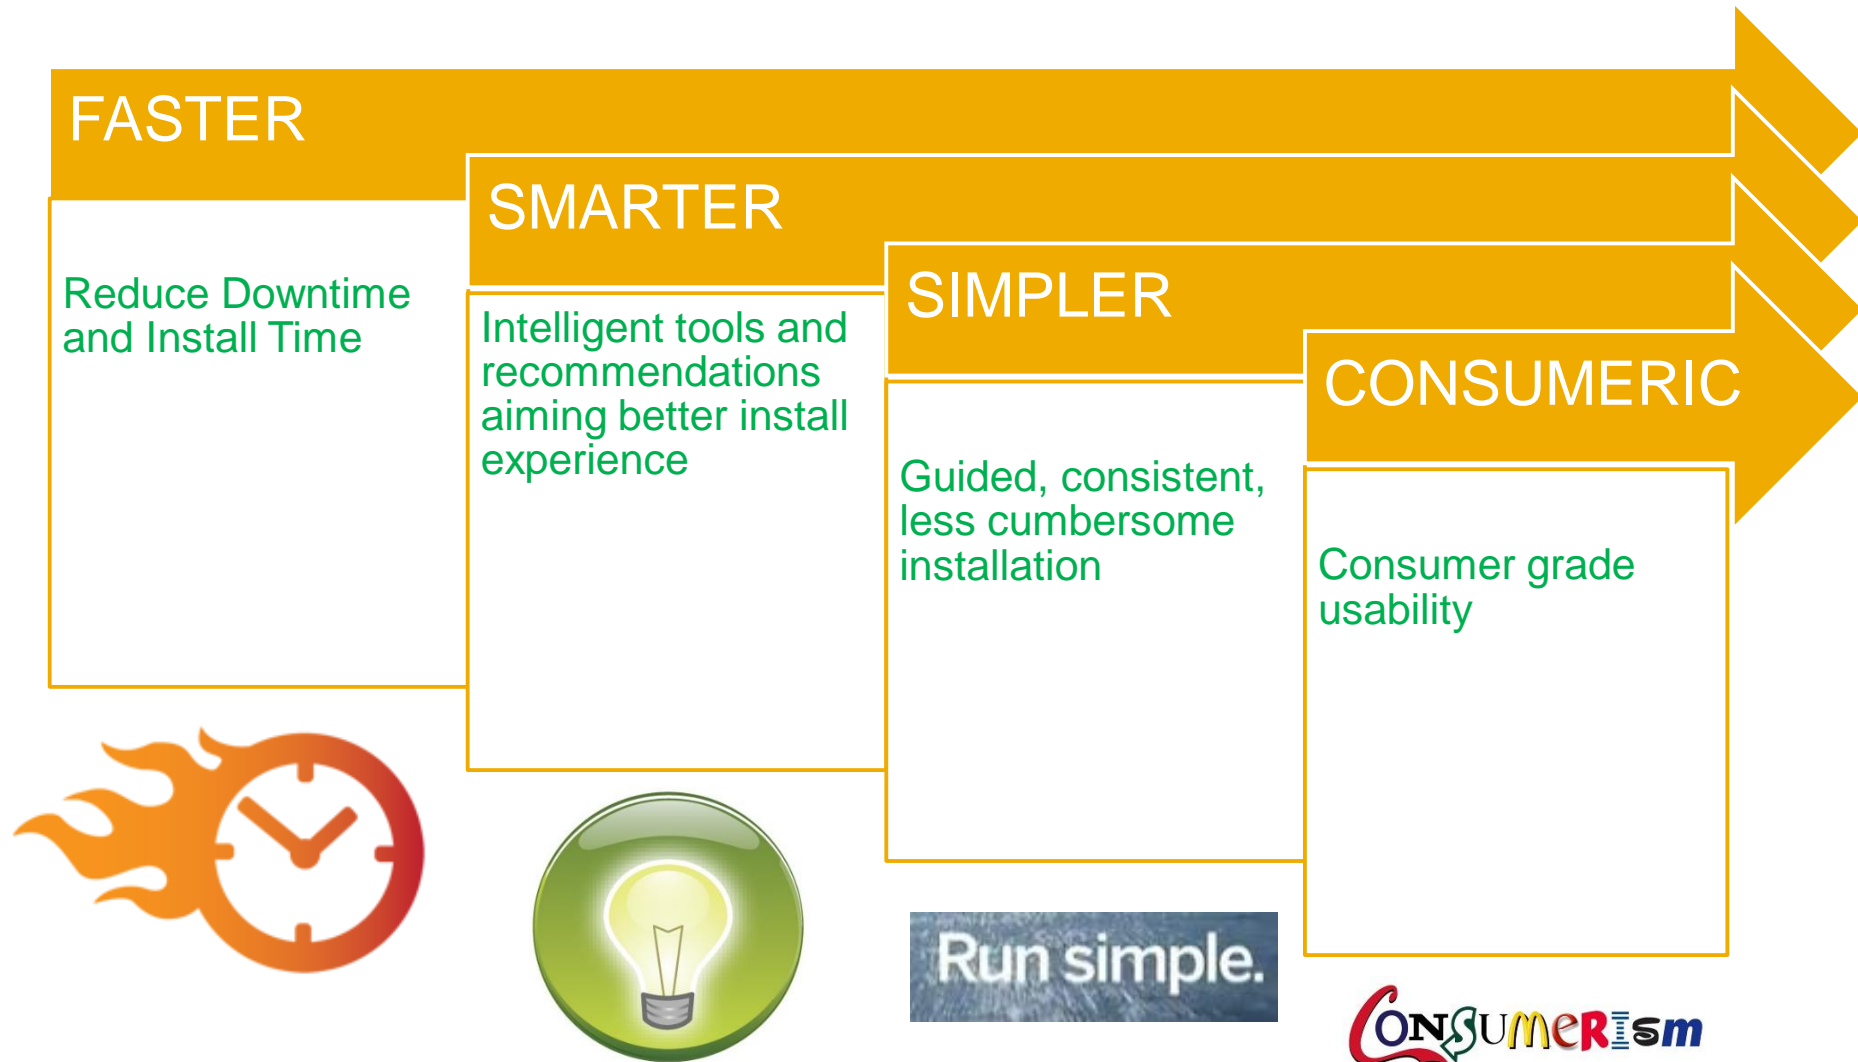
FASTER

Reduce Downtime and Install Time

SMARTER

Intelligent tools and recommendations aiming better install experience

SIMPLER

Guided, consistent, less cumbersome installation

CONSUMERIC

Consumer grade usability

Run simple.

CONSUMERISM